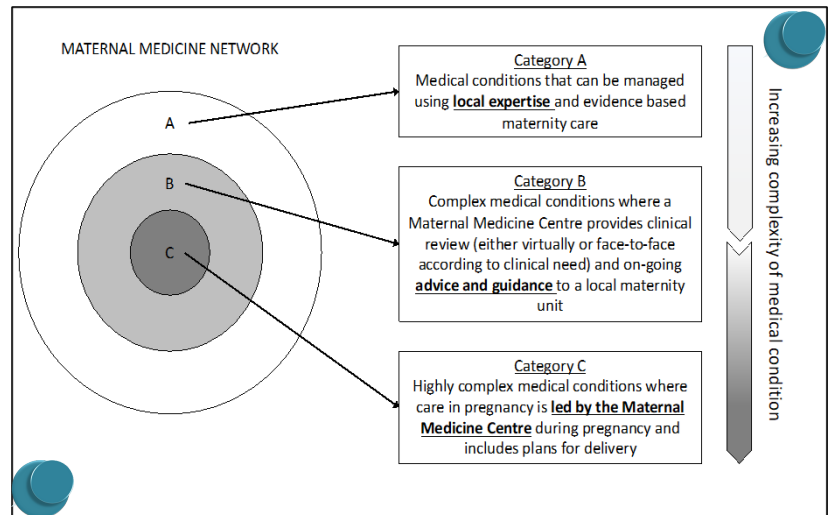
MATERNAL MEDICINE NETWORK

A

B

C

Category A
Medical conditions that can be managed using **local expertise** and evidence based maternity care

Category B
Complex medical conditions where a Maternal Medicine Centre provides clinical review (either virtually or face-to-face according to clinical need) and on-going **advice and guidance** to a local maternity unit

Category C
Highly complex medical conditions where care in pregnancy is **led by the Maternal Medicine Centre** during pregnancy and includes plans for delivery

Increasing complexity of medical condition